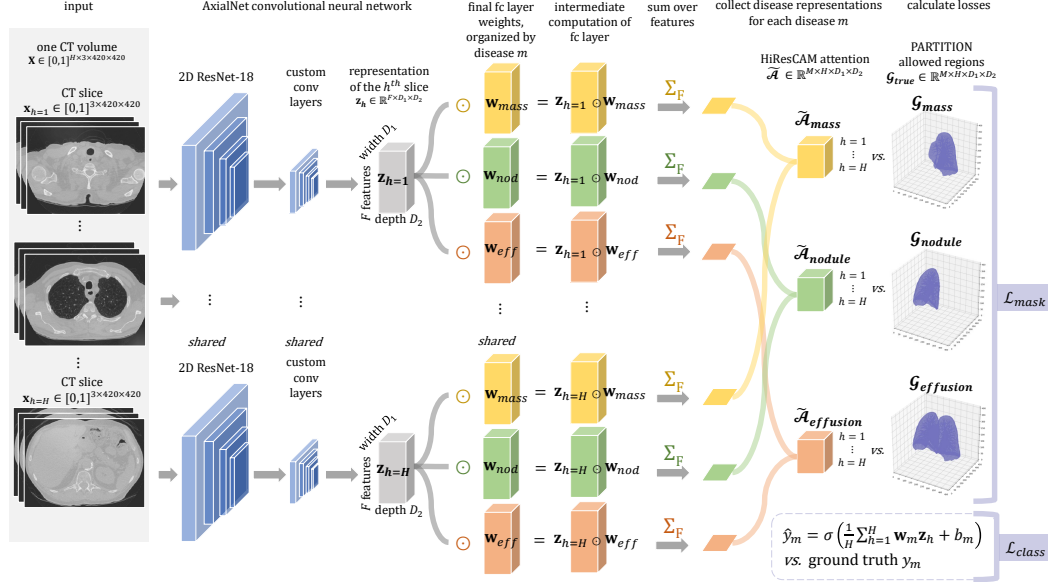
input

AxialNet convolutional neural network

final fc layer weights, organized by disease $m$

intermediate computation of fc layer

sum over features

collect disease representations for each disease $m$

calculate losses

one CT volume $\mathbf{X} \in [0,1]^{H\times 3\times 420\times 420}$

CT slice $\mathbf{x}_{h=1} \in [0,1]^{3\times 420\times 420}$

⋮

⋮

CT slice $\mathbf{x}_{h=H} \in [0,1]^{3\times 420\times 420}$

2D ResNet-18

custom conv layers

representation of the $h^{th}$ slice $\mathbf{z}_h \in \mathbb{R}^{F\times D_1\times D_2}$

width $D_1$

$F$ features

$\mathbf{z}_{h=1}$

depth $D_2$

⋮

⋮

shared

shared

2D ResNet-18

custom conv layers

width $D_1$

$F$ features

$\mathbf{z}_{h=H}$

depth $D_2$

$\odot$ $\mathbf{w}_{mass}$ $= \mathbf{z}_{h=1} \odot \mathbf{w}_{mass}$ $\Sigma_F$

$\odot$ $\mathbf{w}_{nod}$ $= \mathbf{z}_{h=1} \odot \mathbf{w}_{nod}$ $\Sigma_F$

$\odot$ $\mathbf{w}_{eff}$ $= \mathbf{z}_{h=1} \odot \mathbf{w}_{eff}$ $\Sigma_F$

⋮

⋮

shared

$\odot$ $\mathbf{w}_{mass}$ $= \mathbf{z}_{h=H} \odot \mathbf{w}_{mass}$ $\Sigma_F$

$\odot$ $\mathbf{w}_{nod}$ $= \mathbf{z}_{h=H} \odot \mathbf{w}_{nod}$ $\Sigma_F$

$\odot$ $\mathbf{w}_{eff}$ $= \mathbf{z}_{h=H} \odot \mathbf{w}_{eff}$ $\Sigma_F$

HiResCAM attention $\widetilde{\mathcal{A}} \in \mathbb{R}^{M\times H\times D_1\times D_2}$

PARTITION allowed regions $\mathcal{G}_{true} \in \mathbb{R}^{M\times H\times D_1\times D_2}$

$\widetilde{\mathcal{A}}_{mass}$ $h=1$ ⋮ $h=H$ vs. $\mathcal{G}_{mass}$

$\widetilde{\mathcal{A}}_{nodule}$ $h=1$ ⋮ $h=H$ vs. $\mathcal{G}_{nodule}$

$\widetilde{\mathcal{A}}_{effusion}$ $h=1$ ⋮ $h=H$ vs. $\mathcal{G}_{effusion}$

$\mathcal{L}_{mask}$

$\hat{y}_m = \sigma\left(\frac{1}{H}\sum_{h=1}^{H} \mathbf{w}_m \mathbf{z}_h + b_m\right)$
vs. ground truth $y_m$

$\mathcal{L}_{class}$